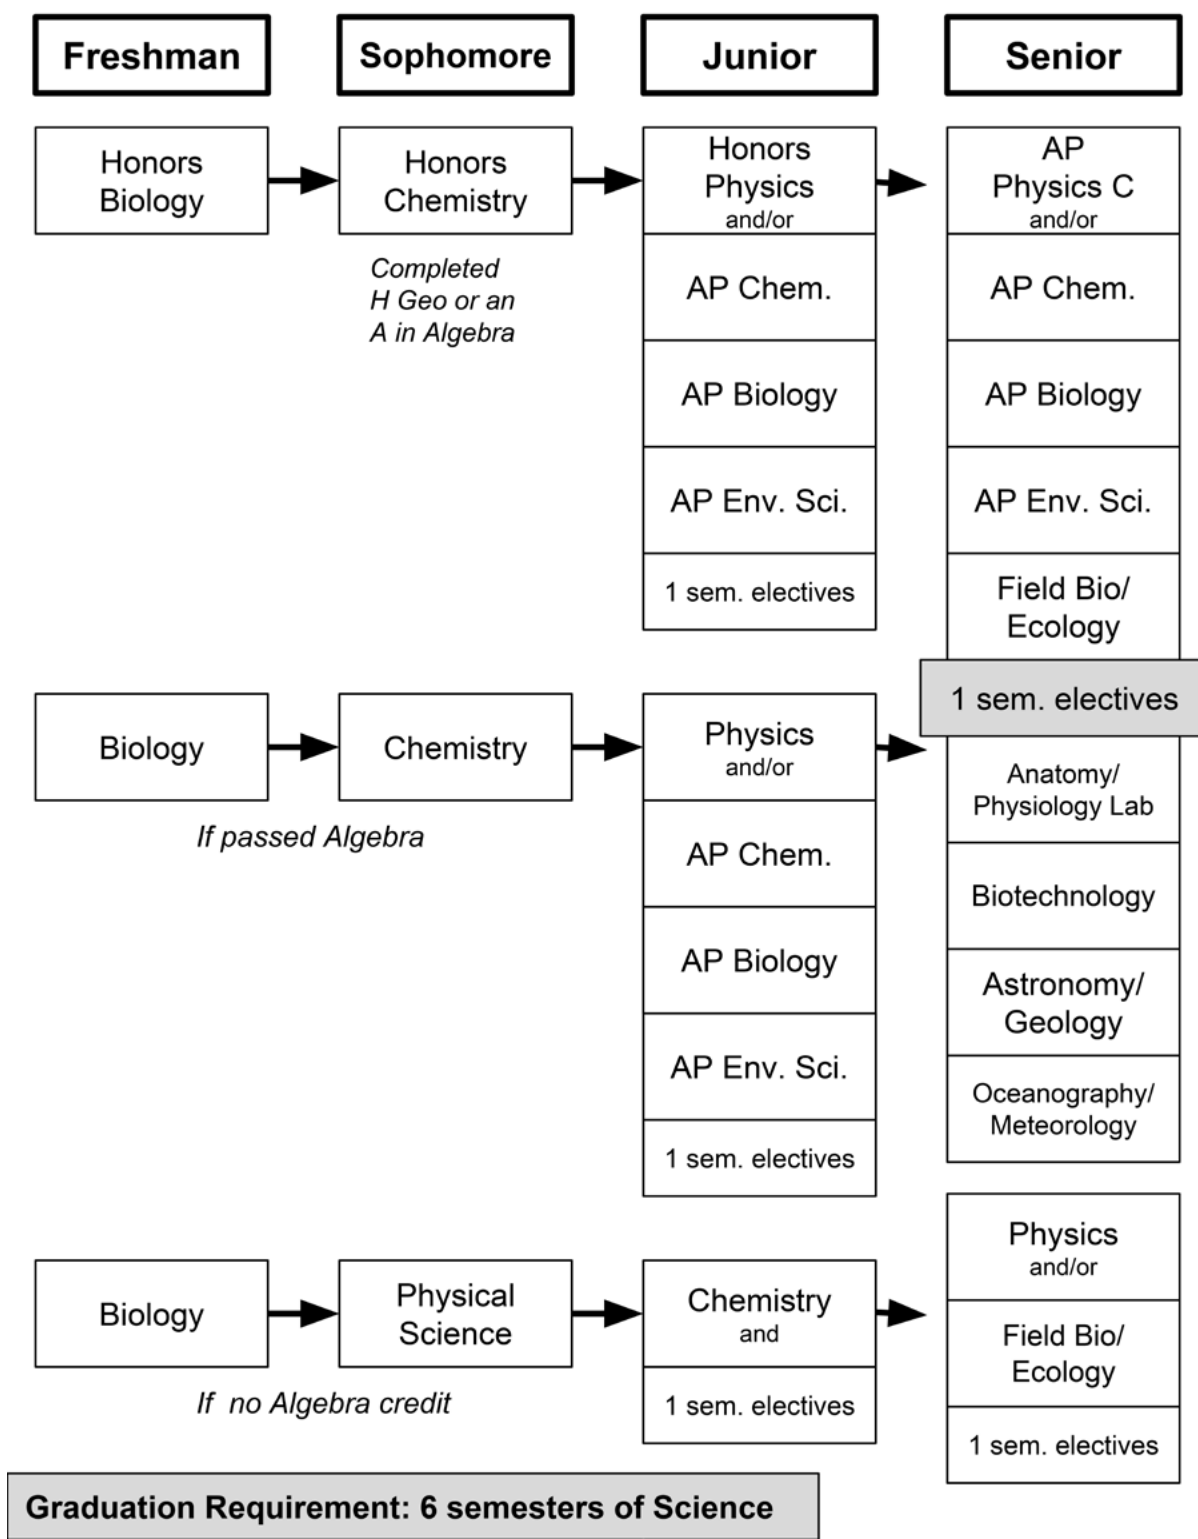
Freshman

Sophomore

Junior

Senior

Honors Biology

Honors Chemistry

Completed H Geo or an A in Algebra

Honors Physics and/or

AP Chem.

AP Biology

AP Env. Sci.

1 sem. electives

AP Physics C and/or

AP Chem.

AP Biology

AP Env. Sci.

Field Bio/ Ecology

1 sem. electives

Anatomy/ Physiology Lab

Biotechnology

Astronomy/ Geology

Oceanography/ Meteorology

Biology

Chemistry

If passed Algebra

Physics and/or

AP Chem.

AP Biology

AP Env. Sci.

1 sem. electives

Biology

Physical Science

If no Algebra credit

Chemistry and

1 sem. electives

Physics and/or

Field Bio/ Ecology

1 sem. electives

Graduation Requirement: 6 semesters of Science